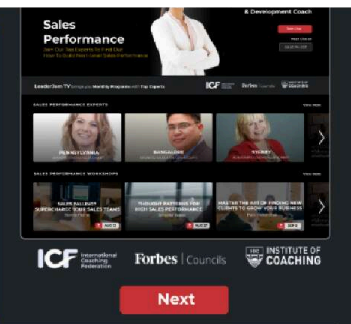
& Development Coach

Sales Performance

Leader Sum TV

ICF

Forbes Councils

SALES PERFORMANCE EXPERTS

SYDNEY

SALES PERFORMANCE WORKSHOPS

THOUGHT PATTERNS FOR HIGH SALES PERFORMANCE

MASTER THE ART OF FINDING NEW CLIENTS TO GROW YOUR BUSINESS

ICF International Coaching Federation

Forbes | Councils

INSTITUTE OF COACHING

Next